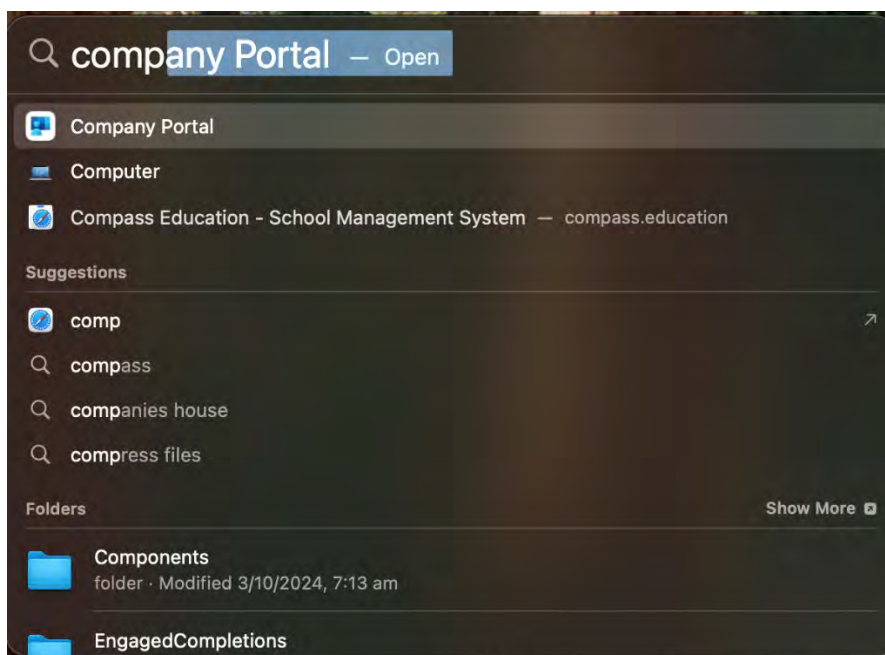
company Portal — Open

Company Portal

Computer

Compass Education - School Management System — compass.education

Suggestions

comp

compass

companies house

compress files

Folders

Show More

Components
folder · Modified 3/10/2024, 7:13 am

EngagedCompletions